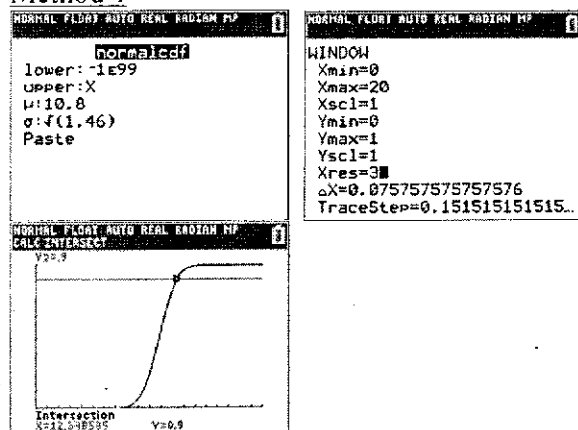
Method 1

NORMAL FLOAT AUTO REAL RADIAN MP

normalcdf
lower: $^-1E99$
upper: X
μ: 10.8
σ: $\sqrt{(1.46)}$
Paste

NORMAL FLOAT AUTO REAL RADIAN MP

WINDOW
Xmin=0
Xmax=20
Xscl=1
Ymin=0
Ymax=1
Yscl=1
Xres=3
ΔX=0.0757575757575776
TraceStep=0.151515151515...

NORMAL FLOAT AUTO REAL RADIAN MP
CALC INTERSECT

Y2=.9

Intersection
X=12.548585 Y=0.9